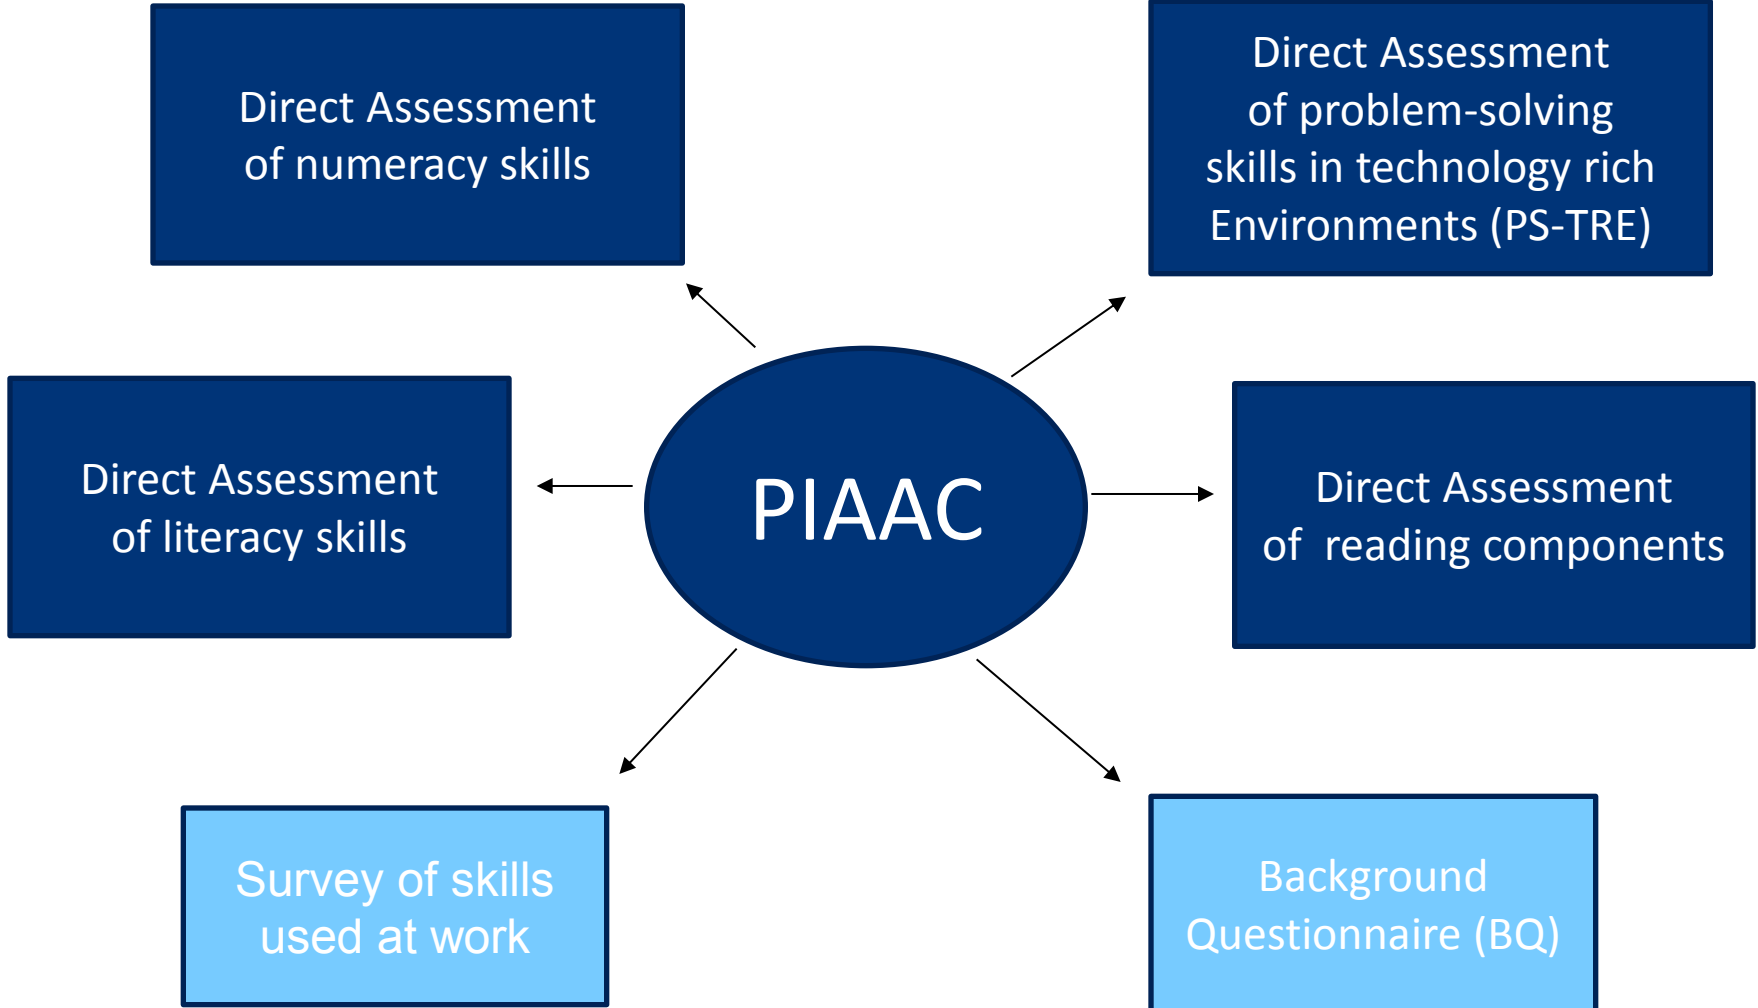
Direct Assessment of numeracy skills

Direct Assessment of problem-solving skills in technology rich Environments (PS-TRE)

Direct Assessment of literacy skills

PIAAC

Direct Assessment of reading components

Survey of skills used at work

Background Questionnaire (BQ)